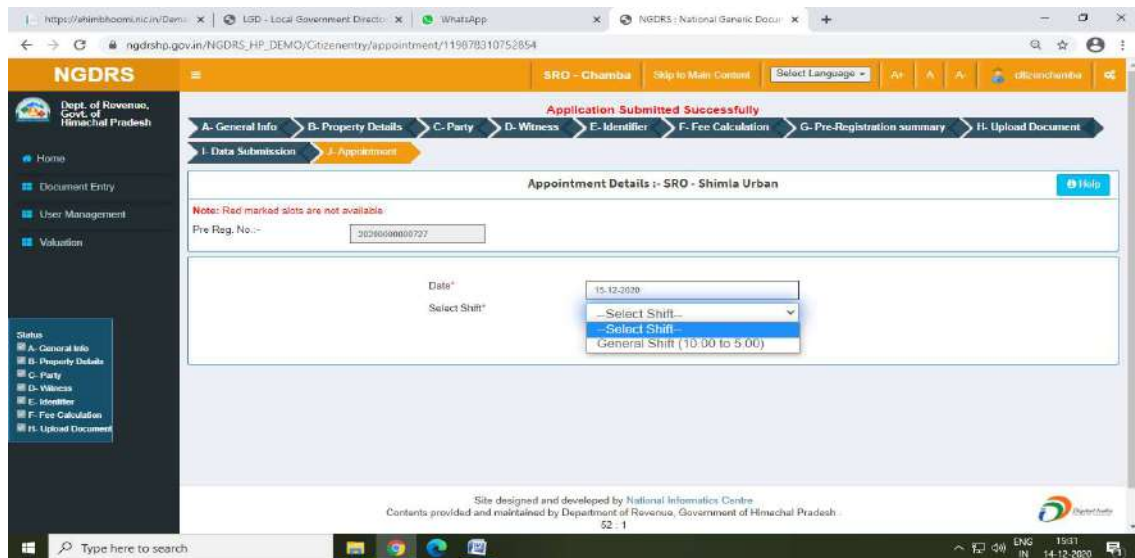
https://himbhoomi.nic.in/Dem: × | LGD - Local Government Directo × | WhatsApp × | NGDRS : National Generic Docur × +

ngdrshp.gov.in/NGDRS_HP_DEMO/Citizenentry/appointment/119878310752854

NGDRS

SRO - Chamba | Skip to Main Content | Select Language | A+ | A | A- | citizenchamba

Dept. of Revenue, Govt. of Himachal Pradesh

Home
Document Entry
User Management
Valuation

Application Submitted Successfully

A- General Info | B- Property Details | C- Party | D- Witness | E- Identifier | F- Fee Calculation | G- Pre-Registration summary | H- Upload Document | I- Data Submission | J- Appointment

Appointment Details :- SRO - Shimla Urban

Help

Note: Red marked slots are not available

Pre Reg. No.:- 20200000000727

Date* 15-12-2020

Select Shift* --Select Shift--

--Select Shift--
General Shift (10:00 to 5:00)

Status
A- General Info
B- Property Details
C- Party
D- Witness
E- Identifier
F- Fee Calculation
H- Upload Document

Site designed and developed by National Informatics Centre
Contents provided and maintained by Department of Revenue, Government of Himachal Pradesh
52 : 1

Digital India

Type here to search

ENG IN 15:31 14-12-2020